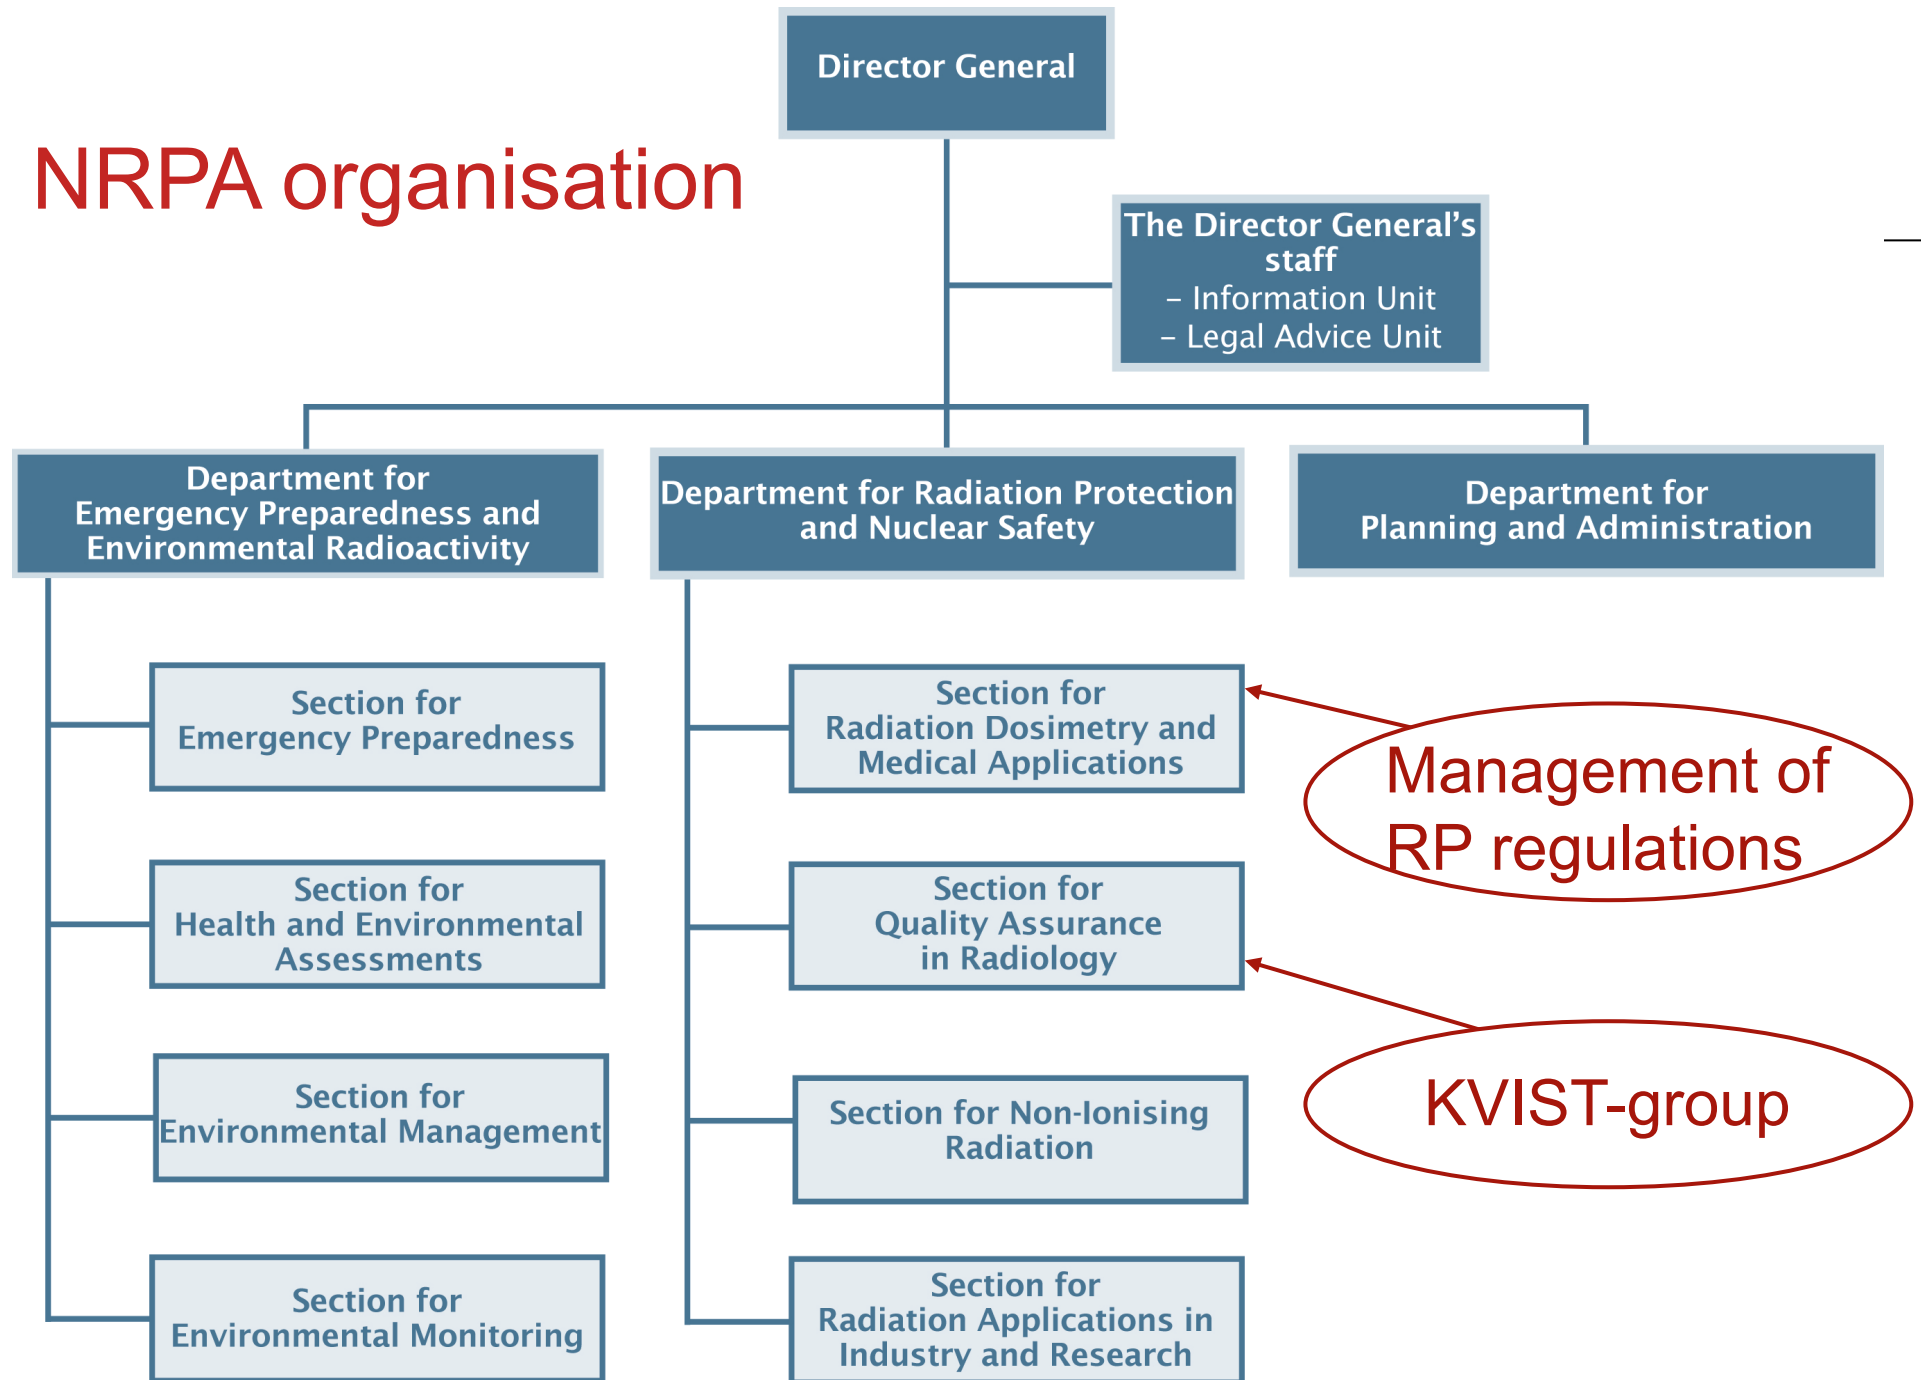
NRPA organisation

Director General

The Director General's staff
– Information Unit
– Legal Advice Unit

Department for Emergency Preparedness and Environmental Radioactivity

Department for Radiation Protection and Nuclear Safety

Department for Planning and Administration

Section for Emergency Preparedness

Section for Health and Environmental Assessments

Section for Environmental Management

Section for Environmental Monitoring

Section for Radiation Dosimetry and Medical Applications

Section for Quality Assurance in Radiology

Section for Non-Ionising Radiation

Section for Radiation Applications in Industry and Research

Management of RP regulations

KVIST-group